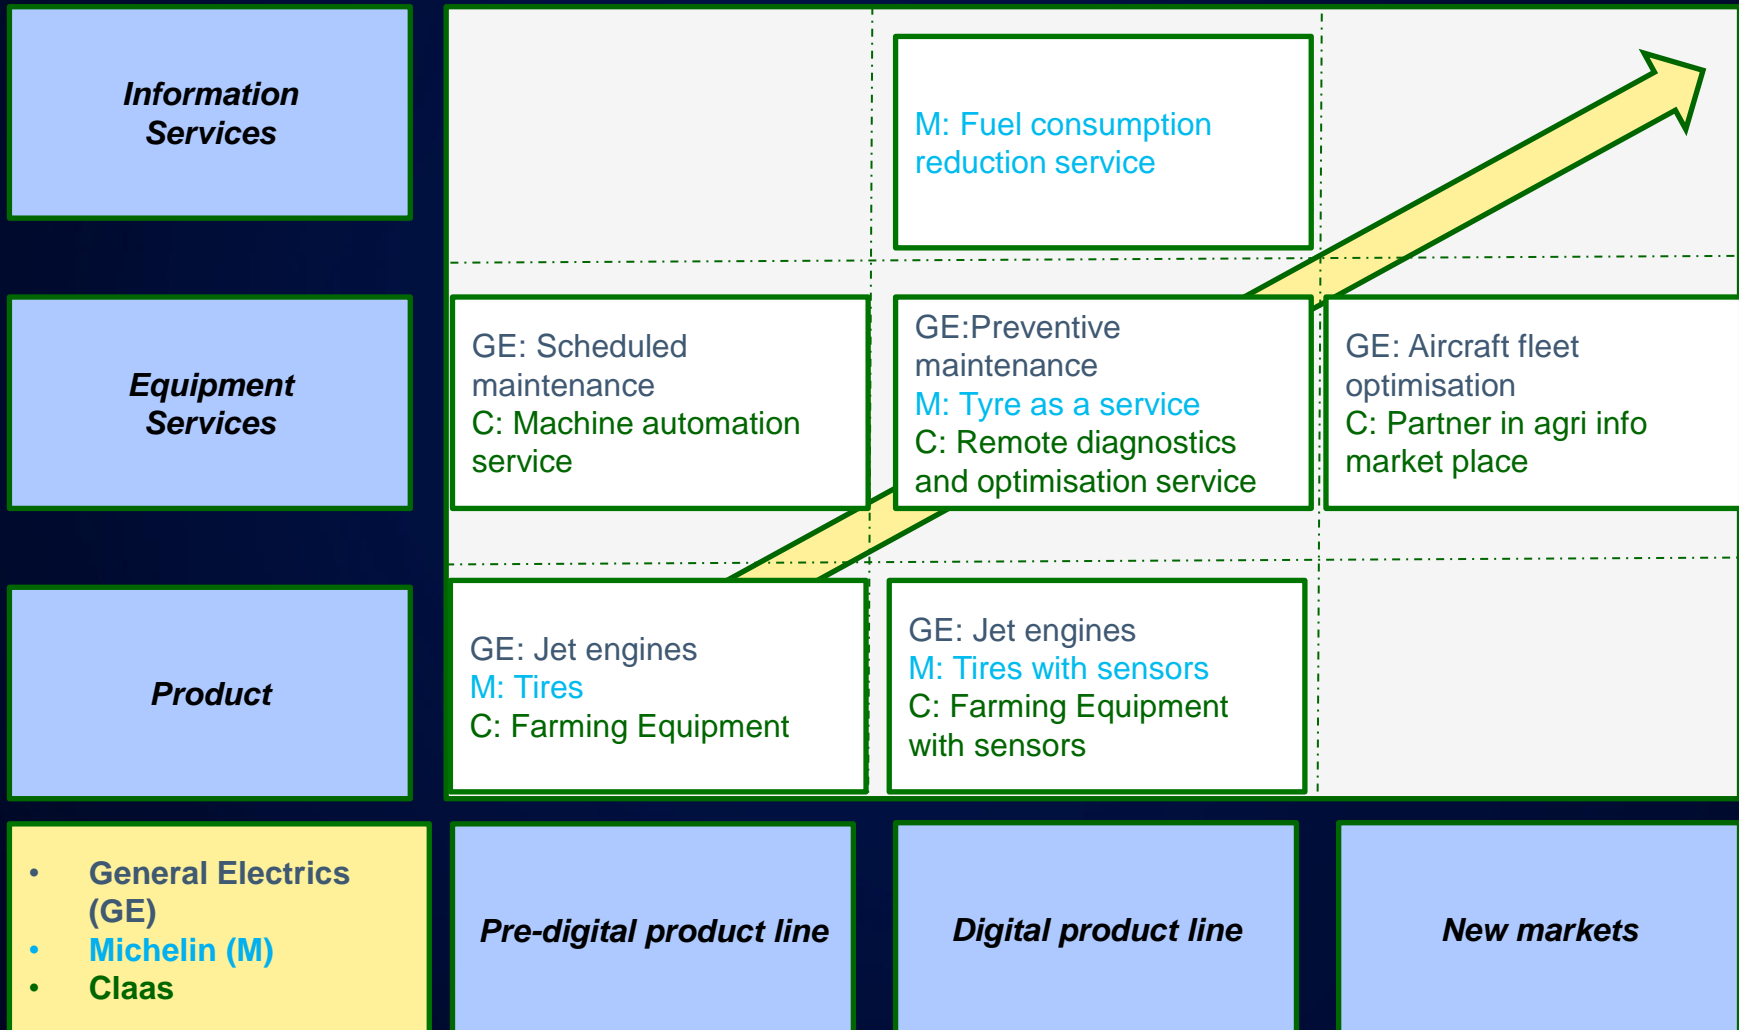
| | Pre-digital product line | Digital product line | New markets |
|---|---|---|---|
| **Information Services** | | M: Fuel consumption reduction service | |
| **Equipment Services** | GE: Scheduled maintenance<br>C: Machine automation service | GE:Preventive maintenance<br>M: Tyre as a service<br>C: Remote diagnostics and optimisation service | GE: Aircraft fleet optimisation<br>C: Partner in agri info market place |
| **Product** | GE: Jet engines<br>M: Tires<br>C: Farming Equipment | GE: Jet engines<br>M: Tires with sensors<br>C: Farming Equipment with sensors | |

- General Electrics (GE)
- Michelin (M)
- Claas